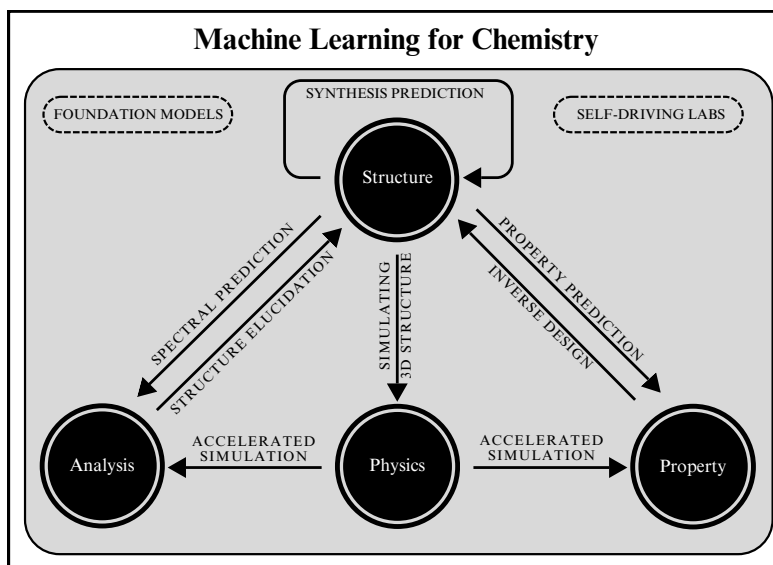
Machine Learning for Chemistry

FOUNDATION MODELS

SYNTHESIS PREDICTION

SELF-DRIVING LABS

Structure

SPECTRAL PREDICTION

STRUCTURE ELUCIDATION

SIMULATING 3D STRUCTURE

PROPERTY PREDICTION

INVERSE DESIGN

Analysis

ACCELERATED SIMULATION

Physics

ACCELERATED SIMULATION

Property